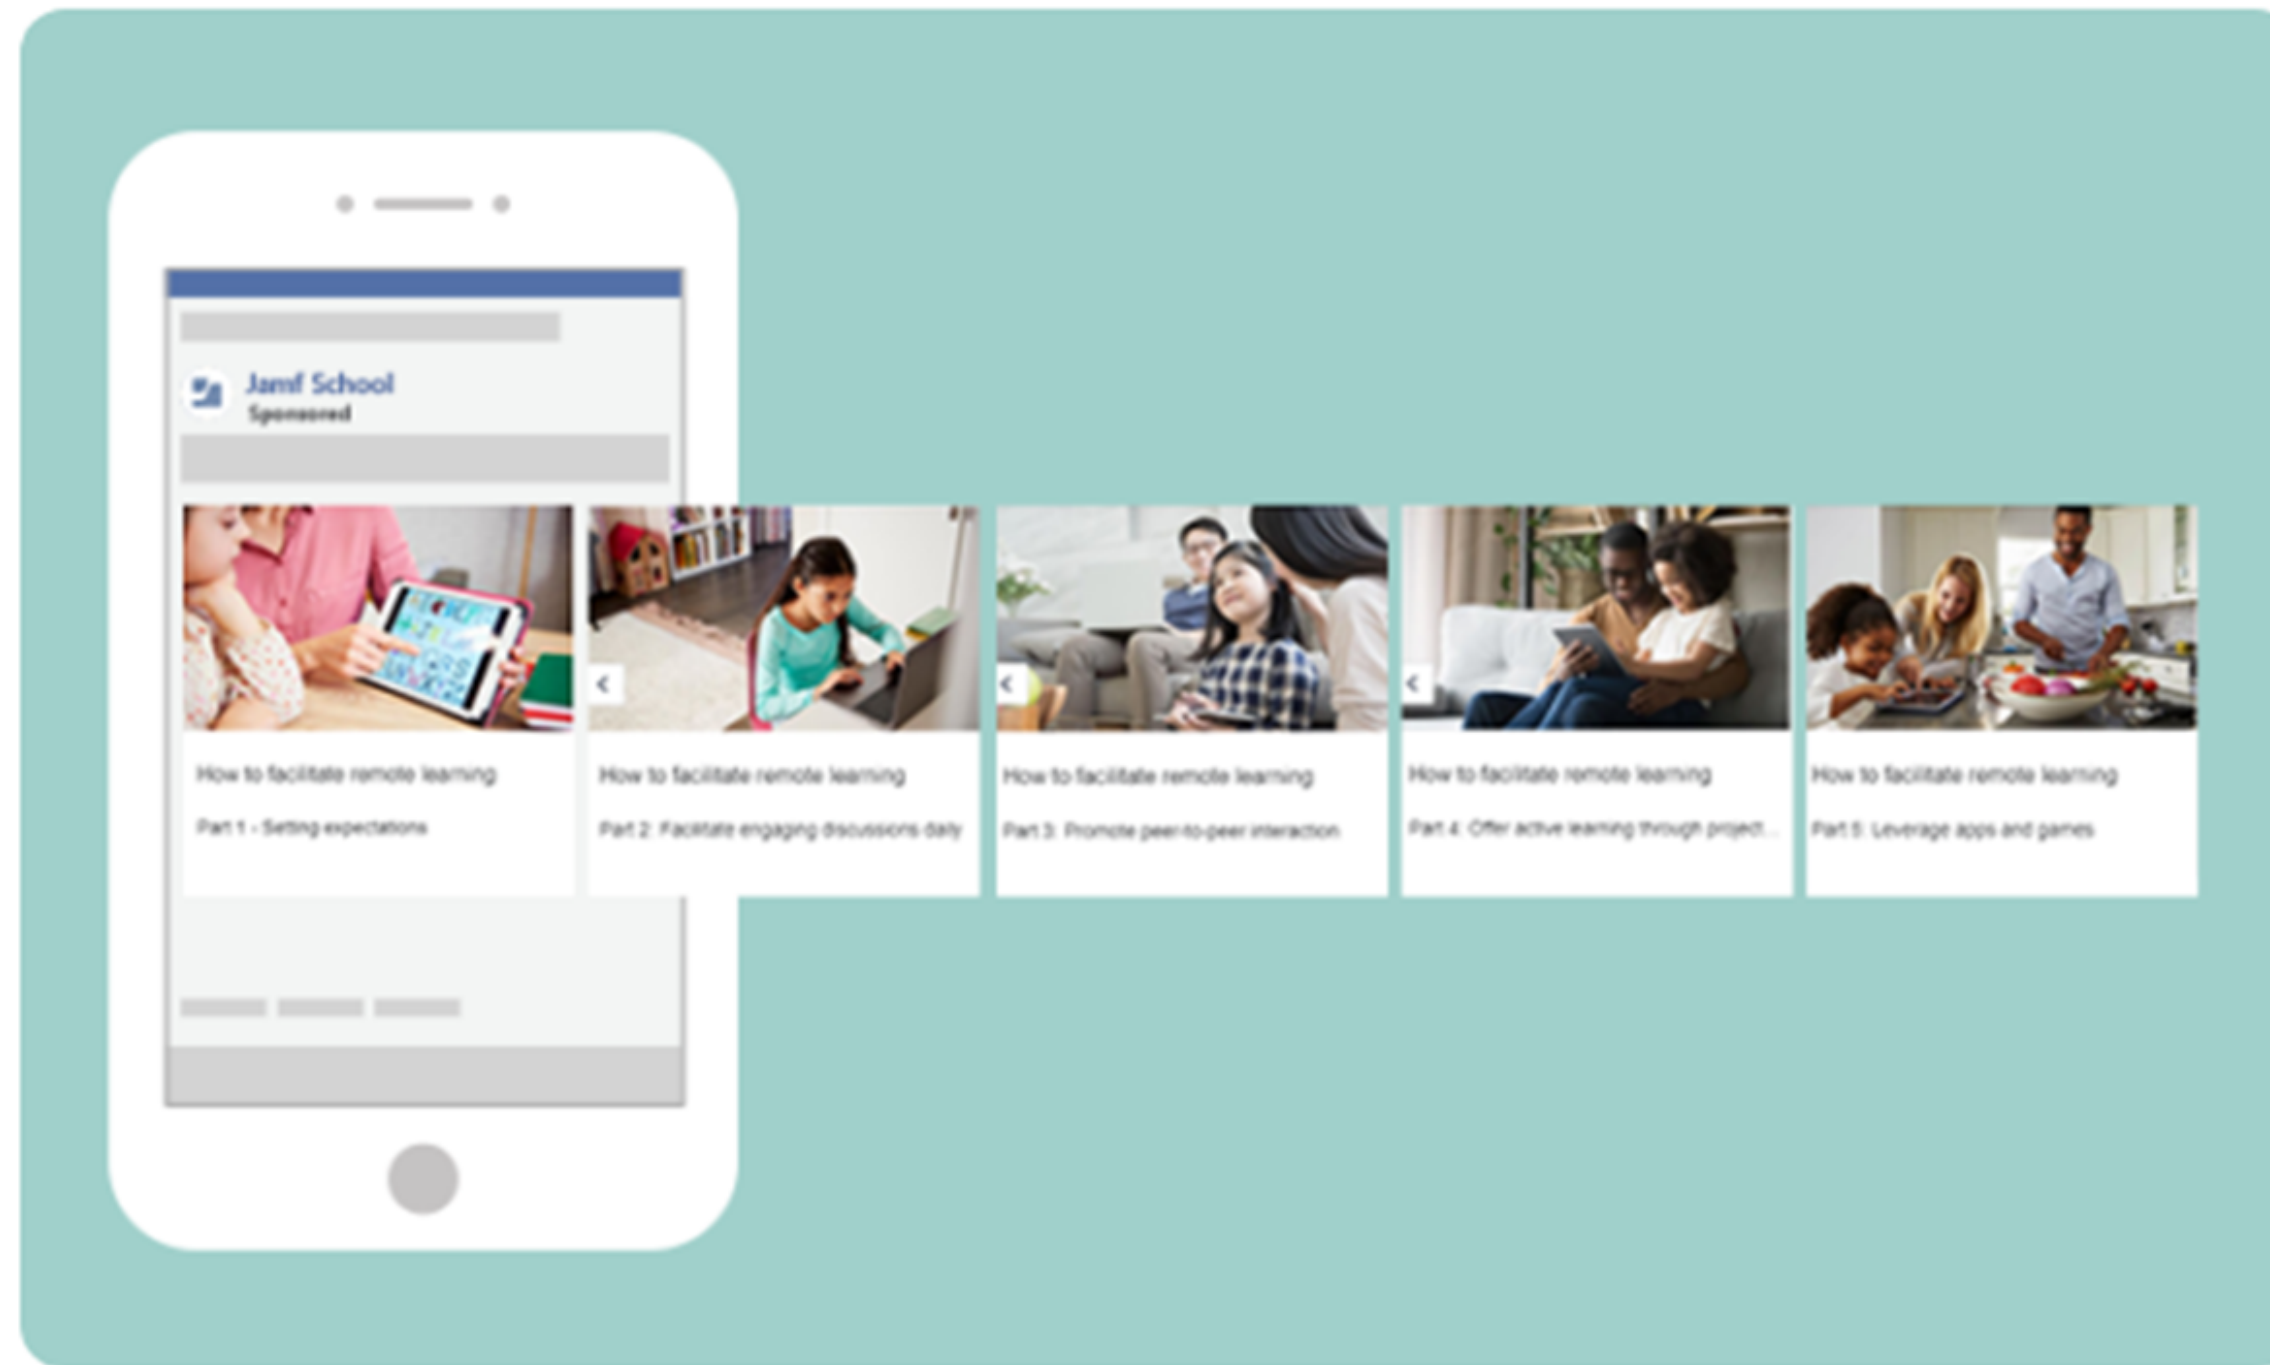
Jamf School
Sponsored

How to facilitate remote learning

Part 1 - Setting expectations

How to facilitate remote learning

Part 2: Facilitate engaging discussions daily

How to facilitate remote learning

Part 3: Promote peer-to-peer interaction

How to facilitate remote learning

Part 4: Offer active learning through project...

How to facilitate remote learning

Part 5: Leverage apps and games